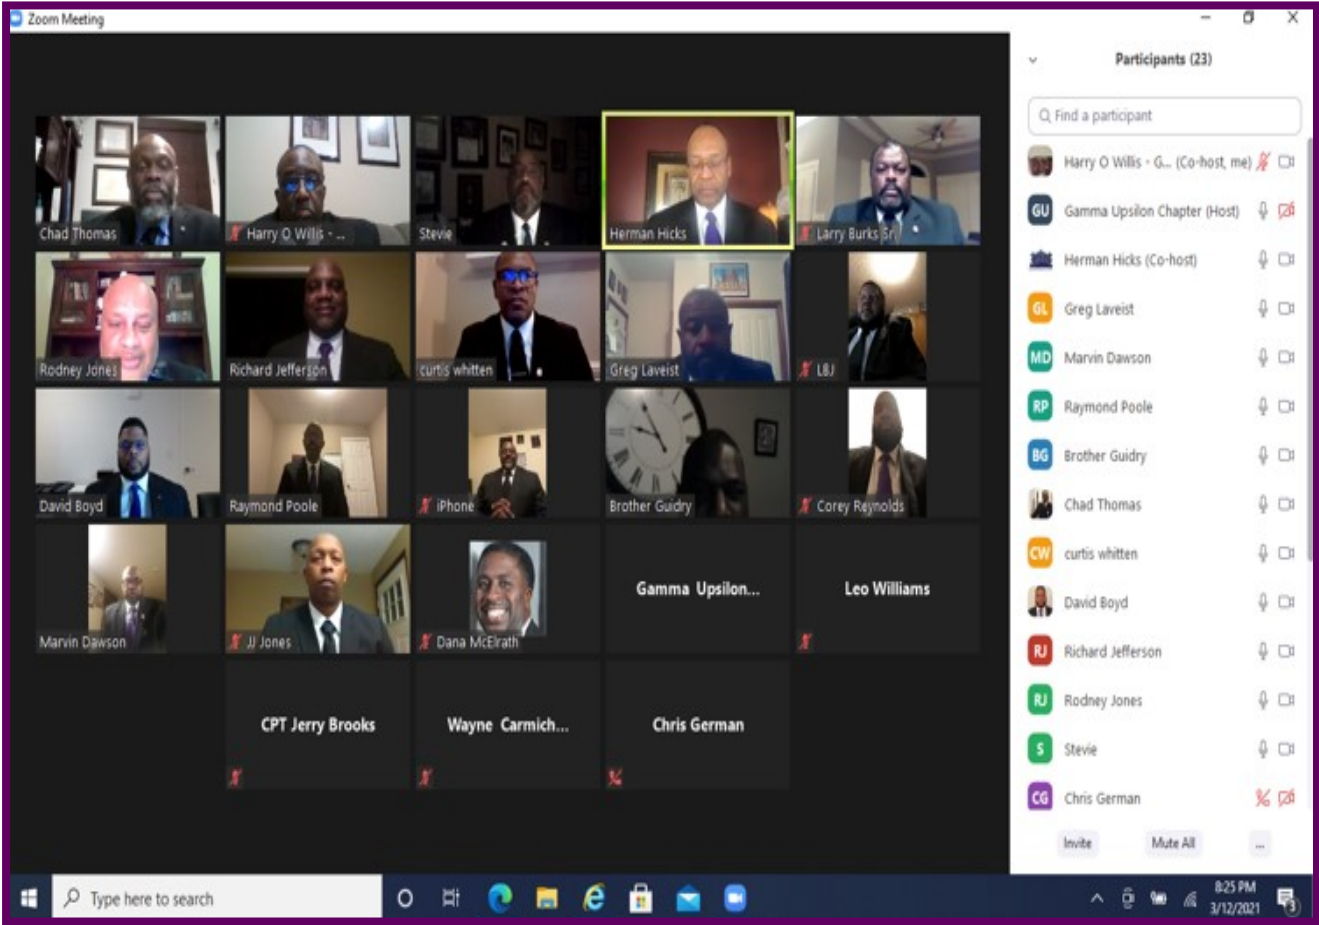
Zoom Meeting

Chad Thomas
Harry O Willis - ...
Stevie
Herman Hicks
Larry Burks Sr
Rodney Jones
Richard Jefferson
curtis whitten
Greg Laveist
LBJ
David Boyd
Raymond Poole
iPhone
Brother Guidry
Corey Reynolds
Marvin Dawson
JJ Jones
Dana McElrath
Gamma Upsilon...
Leo Williams
CPT Jerry Brooks
Wayne Carmich...
Chris German

Participants (23)

Find a participant

Harry O Willis - G... (Co-host, me)
GU Gamma Upsilon Chapter (Host)
Herman Hicks (Co-host)
GL Greg Laveist
MD Marvin Dawson
RP Raymond Poole
BG Brother Guidry
Chad Thomas
CW curtis whitten
David Boyd
RJ Richard Jefferson
RJ Rodney Jones
S Stevie
CG Chris German

Invite
Mute All
...

Type here to search

8:25 PM
3/12/2021